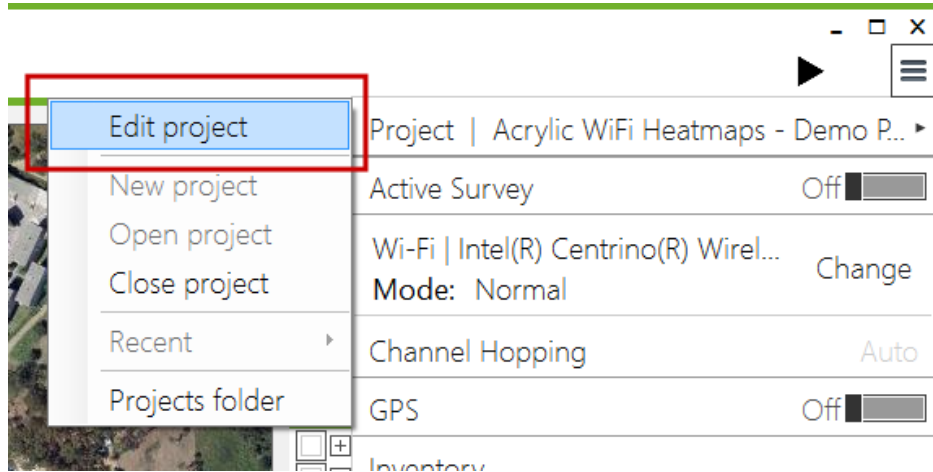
Edit project
New project
Open project
Close project
Recent
Projects folder

Project | Acrylic WiFi Heatmaps - Demo P...
Active Survey Off
Wi-Fi | Intel(R) Centrino(R) Wirel...
Mode: Normal
Change
Channel Hopping Auto
GPS Off
Inventory